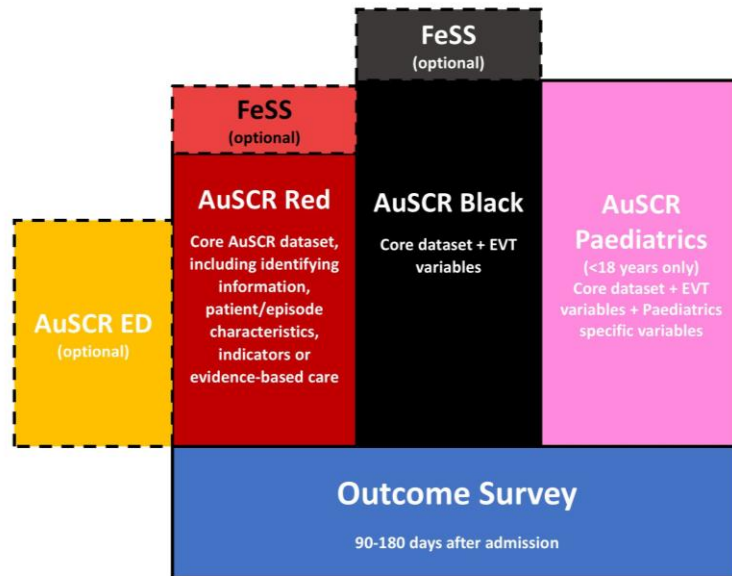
FeSS
(optional)

FeSS
(optional)

AuSCR ED
(optional)

AuSCR Red
Core AuSCR dataset, including identifying information, patient/episode characteristics, indicators or evidence-based care

AuSCR Black
Core dataset + EVT variables

AuSCR Paediatrics
(<18 years only)
Core dataset + EVT variables + Paediatrics specific variables

Outcome Survey
90-180 days after admission